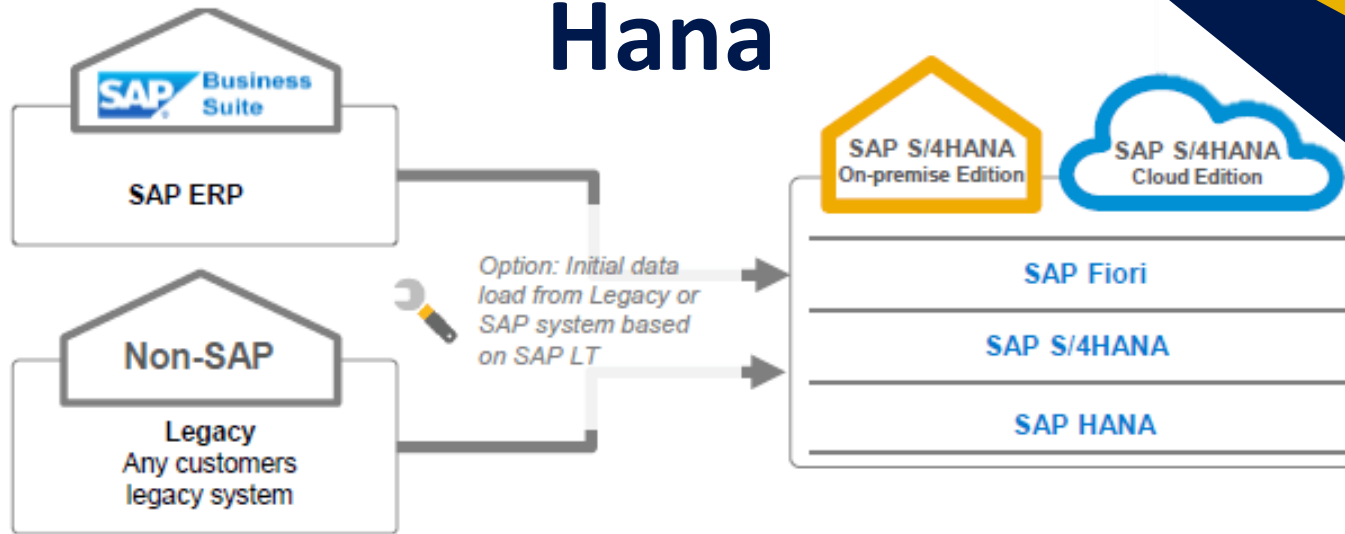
Hana

SAP Business Suite

SAP ERP

Non-SAP

Legacy
Any customers legacy system

Option: Initial data load from Legacy or SAP system based on SAP LT

SAP S/4HANA
On-premise Edition

SAP S/4HANA
Cloud Edition

SAP Fiori

SAP S/4HANA

SAP HANA